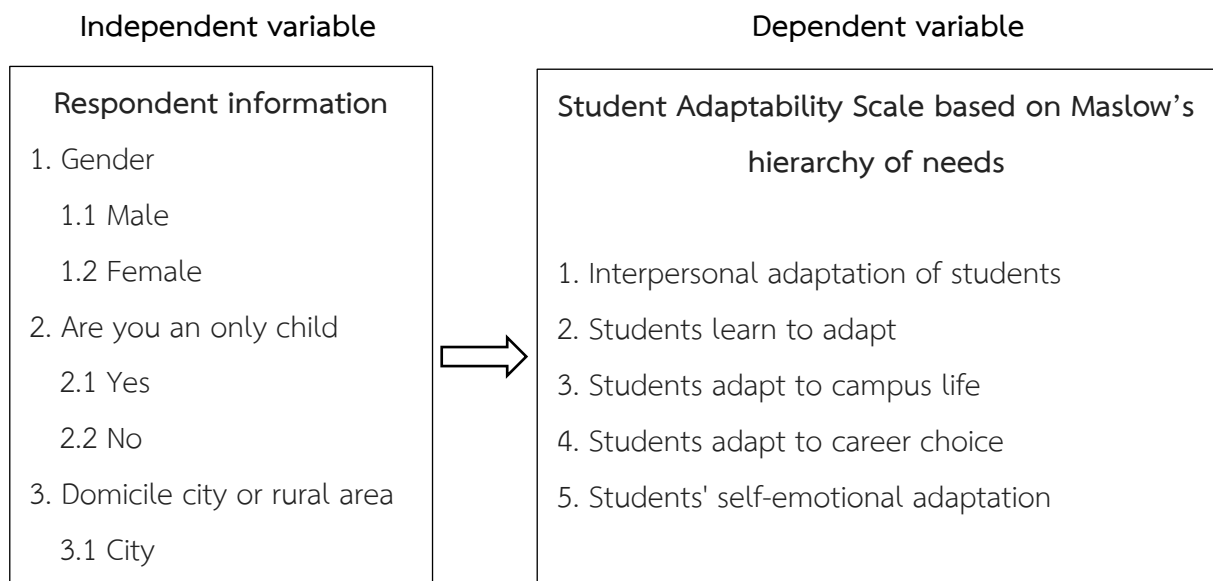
Independent variable

Respondent information

1. Gender

1.1 Male

1.2 Female

2. Are you an only child

2.1 Yes

2.2 No

3. Domicile city or rural area

3.1 City

Dependent variable

Student Adaptability Scale based on Maslow's hierarchy of needs

1. Interpersonal adaptation of students

2. Students learn to adapt

3. Students adapt to campus life

4. Students adapt to career choice

5. Students' self-emotional adaptation